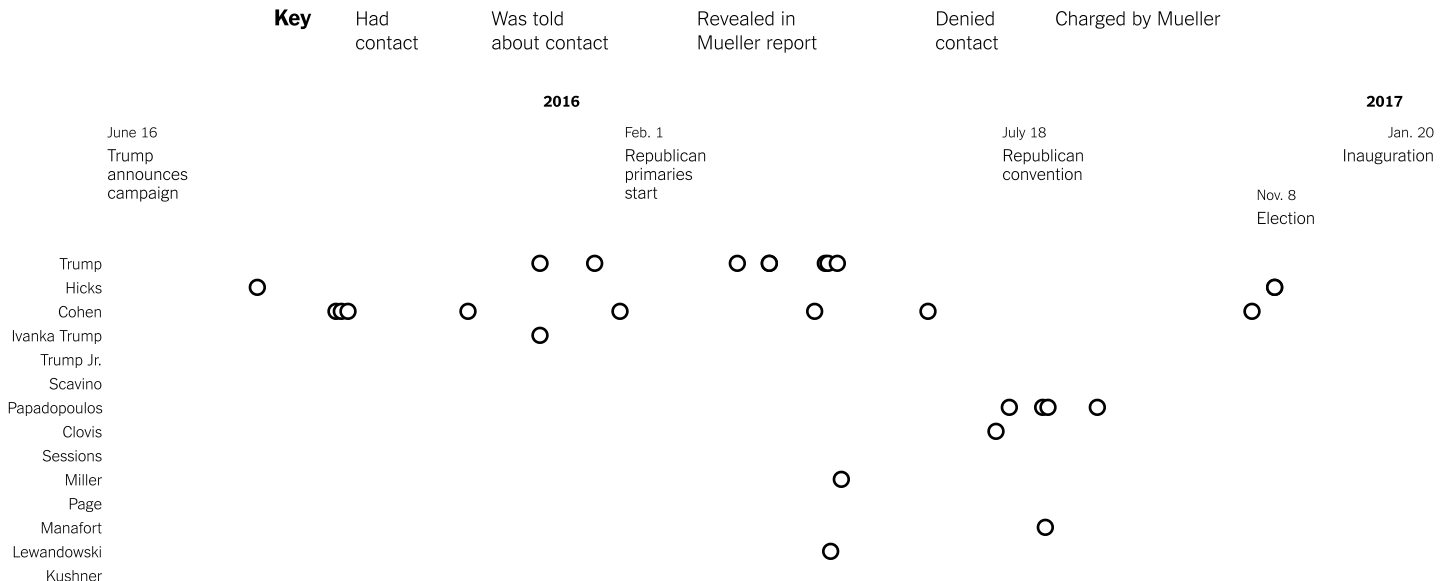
Key Had contact Was told about contact Revealed in Mueller report Denied contact Charged by Mueller

2016

2017

June 16
Trump announces campaign

Feb. 1
Republican primaries start

July 18
Republican convention

Nov. 8
Election

Jan. 20
Inauguration

Trump
Hicks
Cohen
Ivanka Trump
Trump Jr.
Scavino
Papadopoulos
Clovis
Sessions
Miller
Page
Manafort
Lewandowski
Kushner